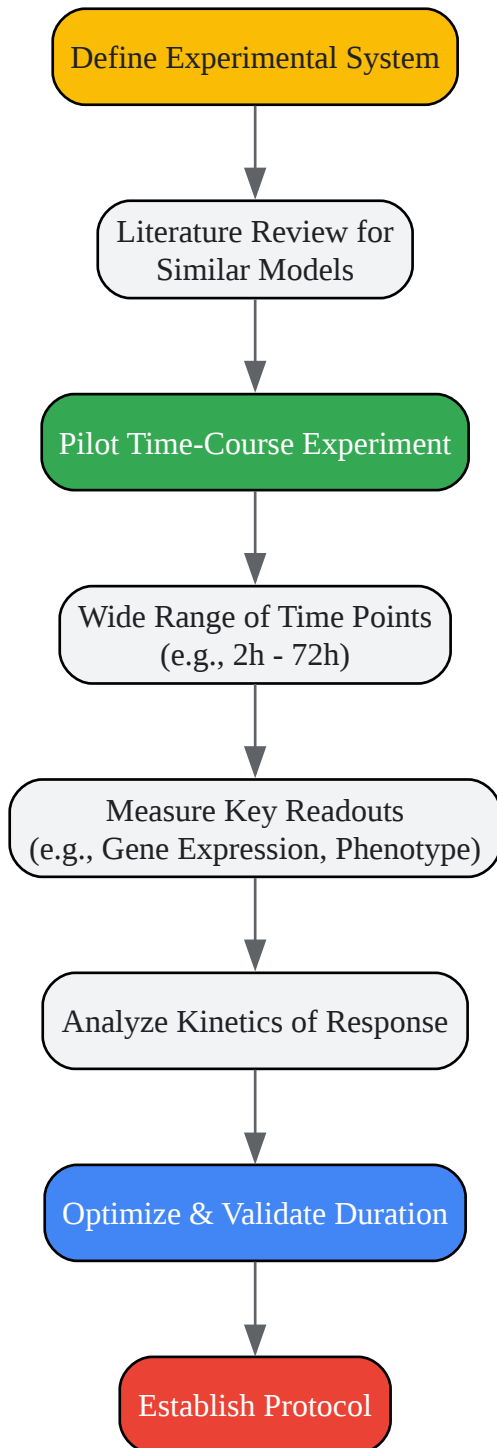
Define Experimental System

Literature Review for Similar Models

Pilot Time-Course Experiment

Wide Range of Time Points (e.g., 2h - 72h)

Measure Key Readouts (e.g., Gene Expression, Phenotype)

Analyze Kinetics of Response

Optimize & Validate Duration

Establish Protocol